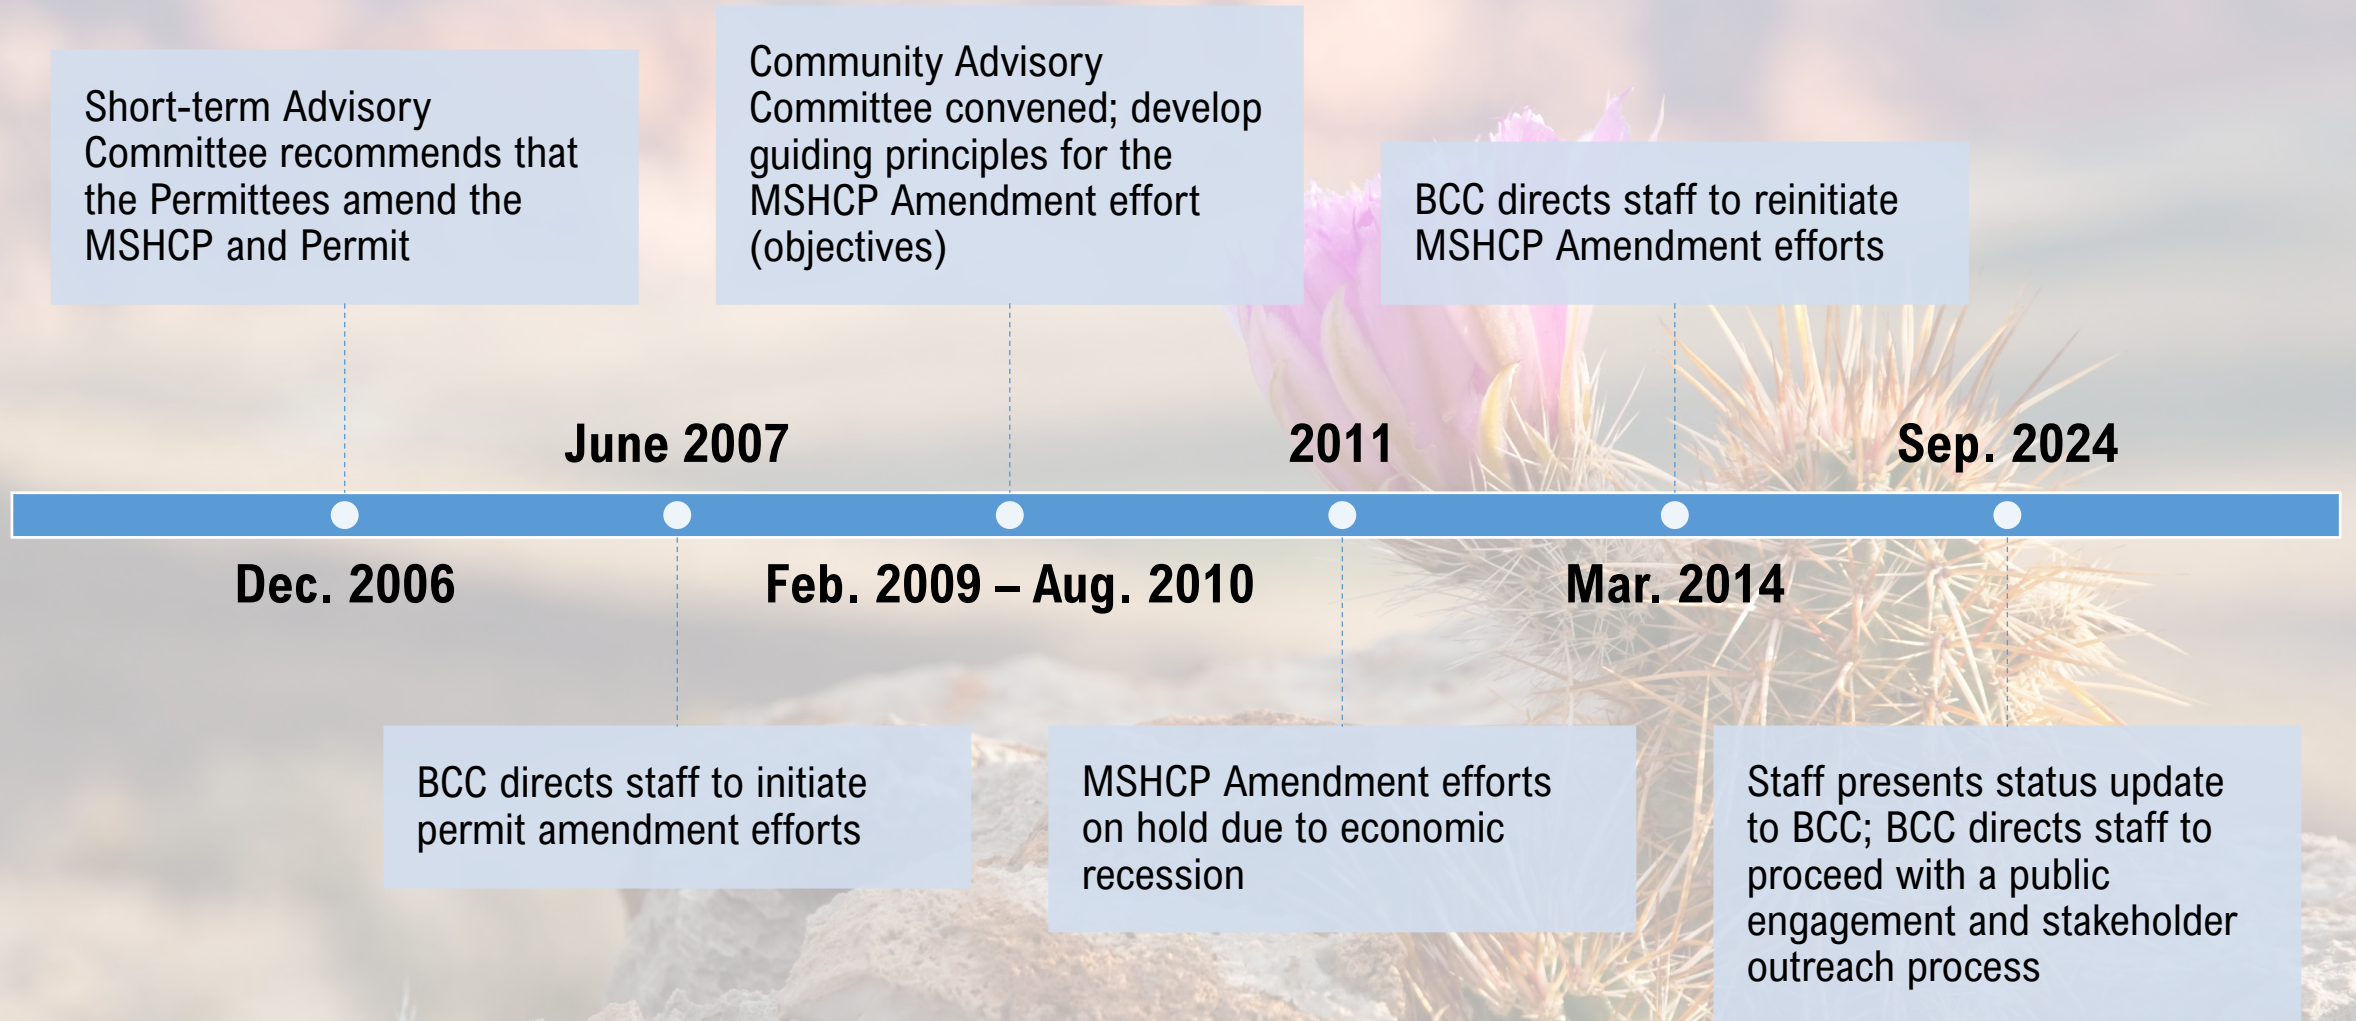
Short-term Advisory Committee recommends that the Permittees amend the MSHCP and Permit

Dec. 2006

June 2007

BCC directs staff to initiate permit amendment efforts

Community Advisory Committee convened; develop guiding principles for the MSHCP Amendment effort (objectives)

Feb. 2009 – Aug. 2010

2011

MSHCP Amendment efforts on hold due to economic recession

BCC directs staff to reinitiate MSHCP Amendment efforts

Mar. 2014

Sep. 2024

Staff presents status update to BCC; BCC directs staff to proceed with a public engagement and stakeholder outreach process